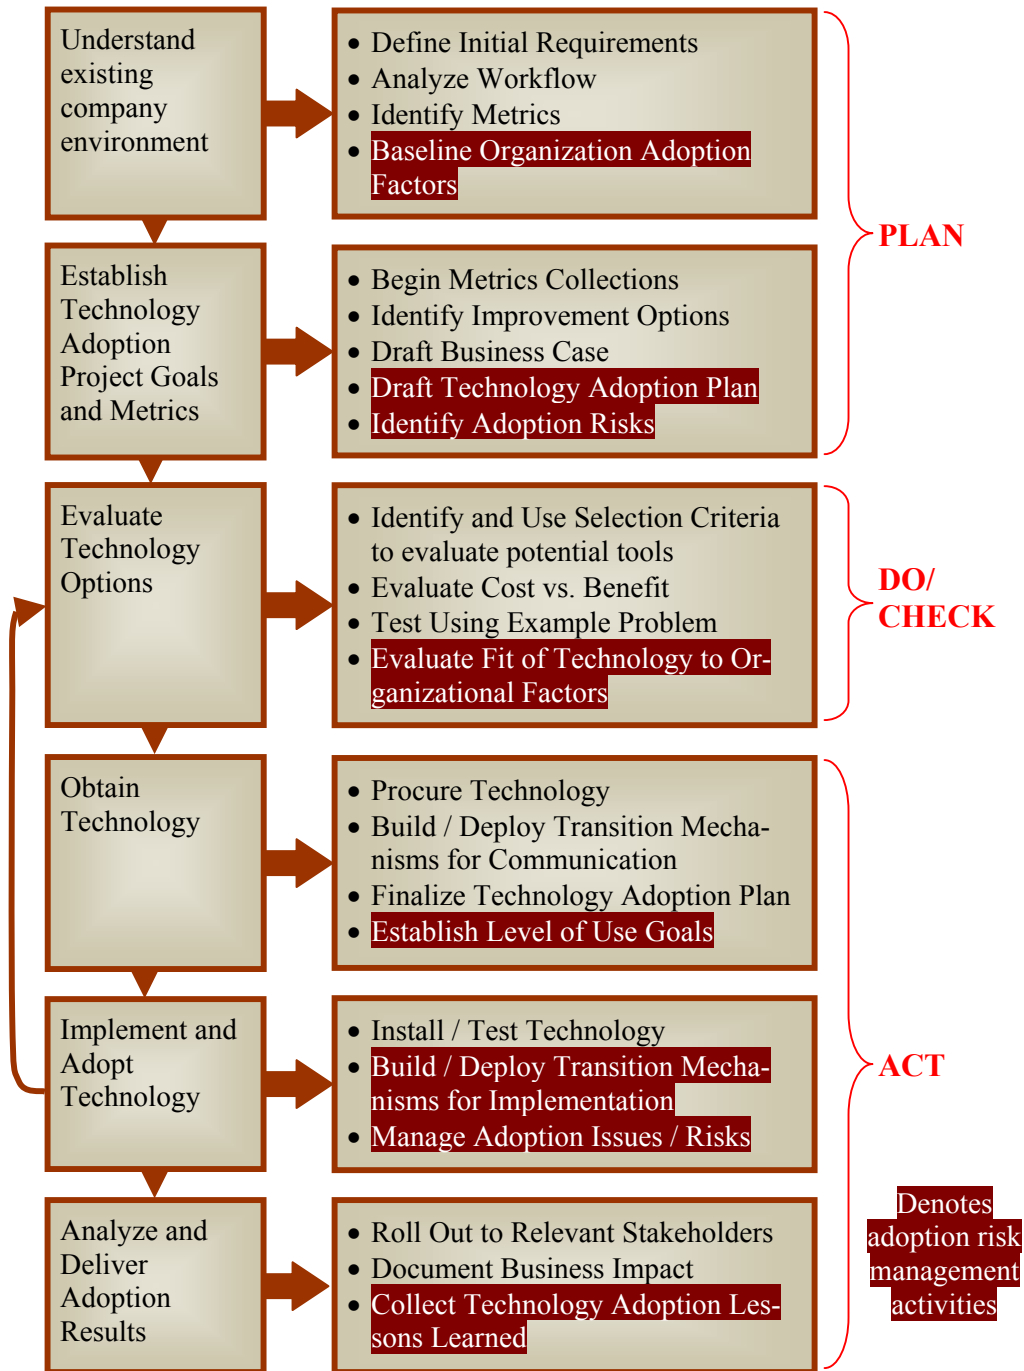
Understand existing company environment

- Define Initial Requirements
- Analyze Workflow
- Identify Metrics
- Baseline Organization Adoption Factors

PLAN

Establish Technology Adoption Project Goals and Metrics

- Begin Metrics Collections
- Identify Improvement Options
- Draft Business Case
- Draft Technology Adoption Plan
- Identify Adoption Risks

Evaluate Technology Options

- Identify and Use Selection Criteria to evaluate potential tools
- Evaluate Cost vs. Benefit
- Test Using Example Problem
- Evaluate Fit of Technology to Organizational Factors

DO/ CHECK

Obtain Technology

- Procure Technology
- Build / Deploy Transition Mechanisms for Communication
- Finalize Technology Adoption Plan
- Establish Level of Use Goals

Implement and Adopt Technology

- Install / Test Technology
- Build / Deploy Transition Mechanisms for Implementation
- Manage Adoption Issues / Risks

ACT

Analyze and Deliver Adoption Results

- Roll Out to Relevant Stakeholders
- Document Business Impact
- Collect Technology Adoption Lessons Learned

Denotes adoption risk management activities